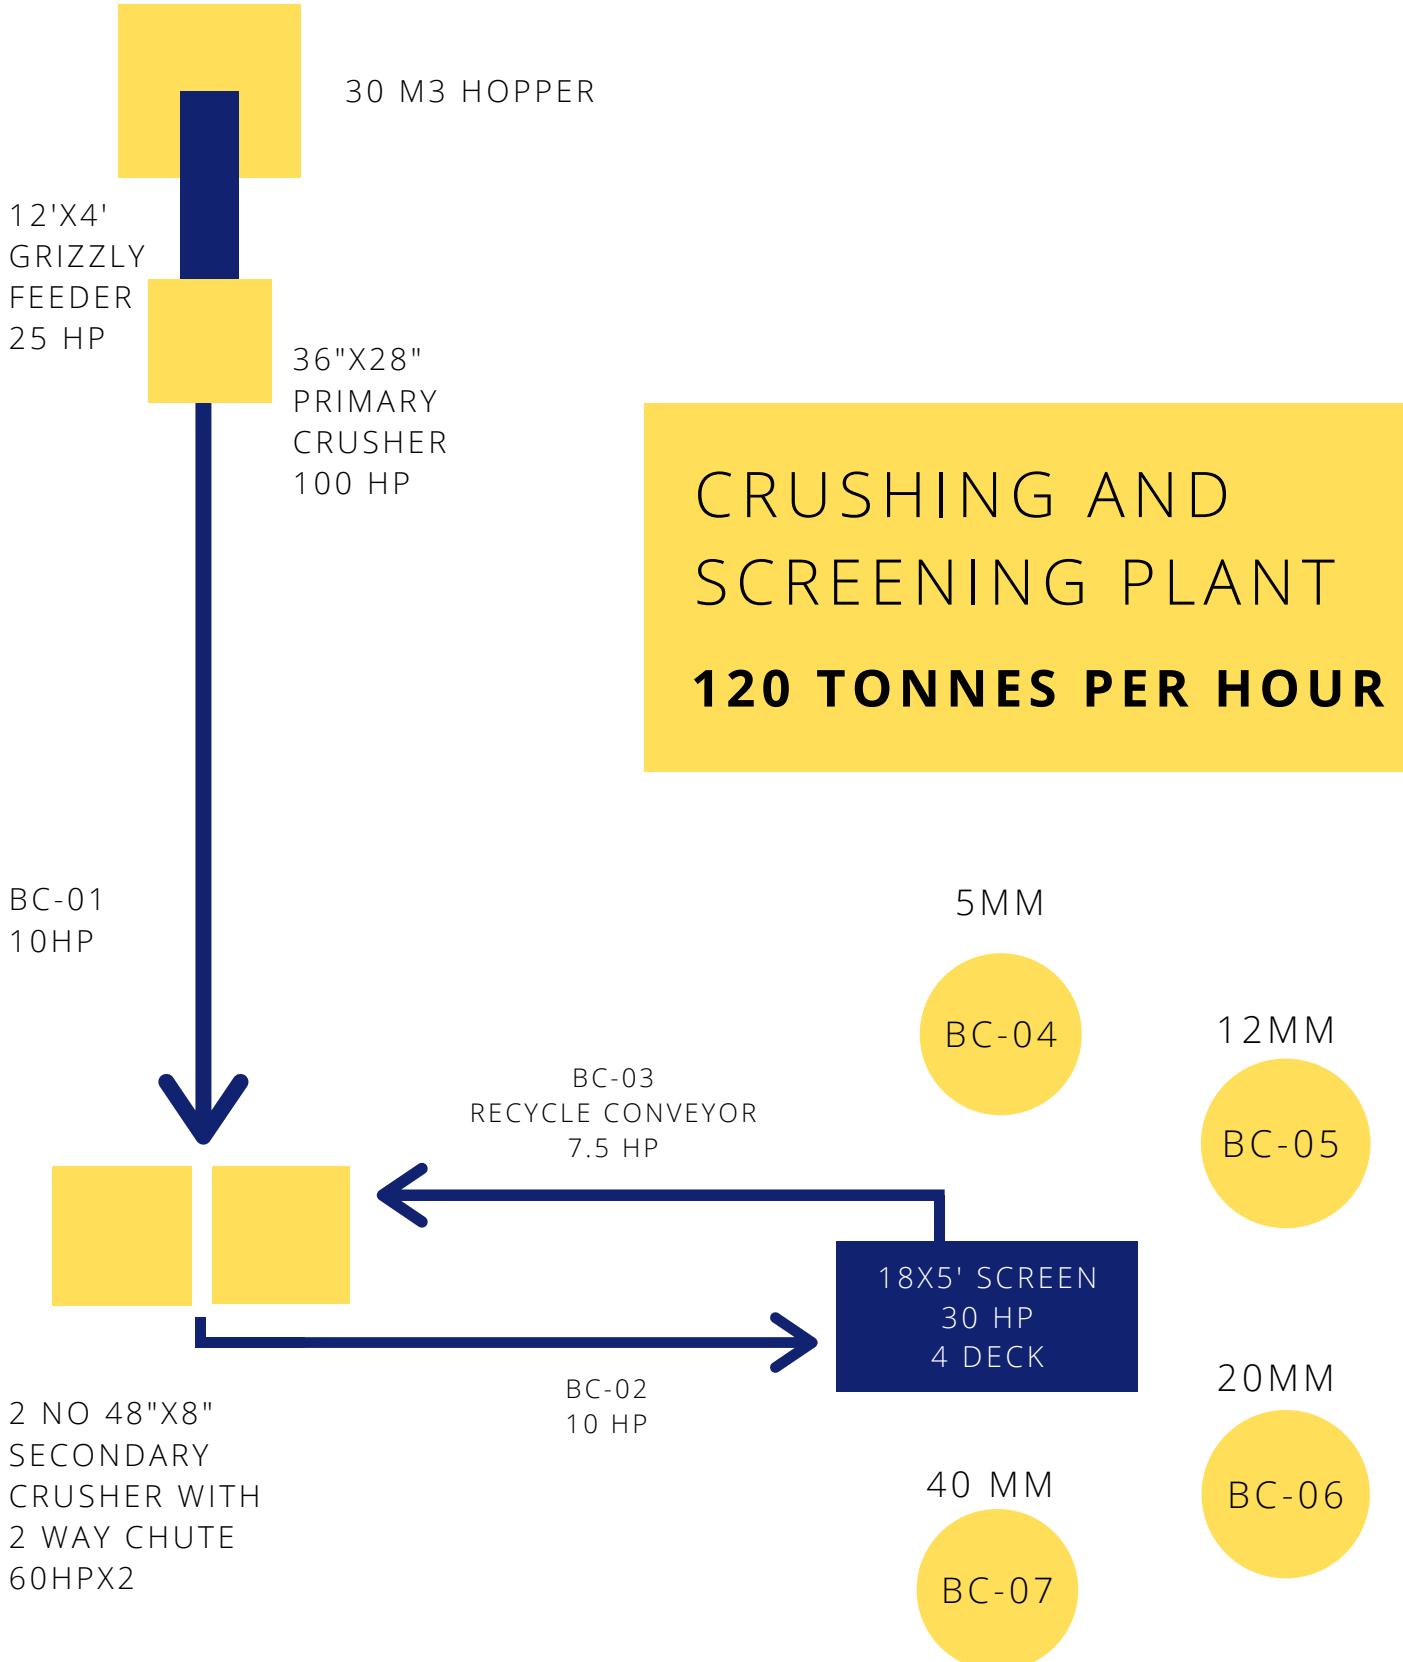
30 M3 HOPPER

12'X4'
GRIZZLY
FEEDER
25 HP

36"X28"
PRIMARY
CRUSHER
100 HP

CRUSHING AND SCREENING PLANT

120 TONNES PER HOUR

BC-01
10HP

5MM

BC-04

12MM

BC-05

BC-03
RECYCLE CONVEYOR
7.5 HP

18X5' SCREEN
30 HP
4 DECK

20MM

BC-02
10 HP

2 NO 48"X8"
SECONDARY
CRUSHER WITH
2 WAY CHUTE
60HPX2

40 MM

BC-06

BC-07